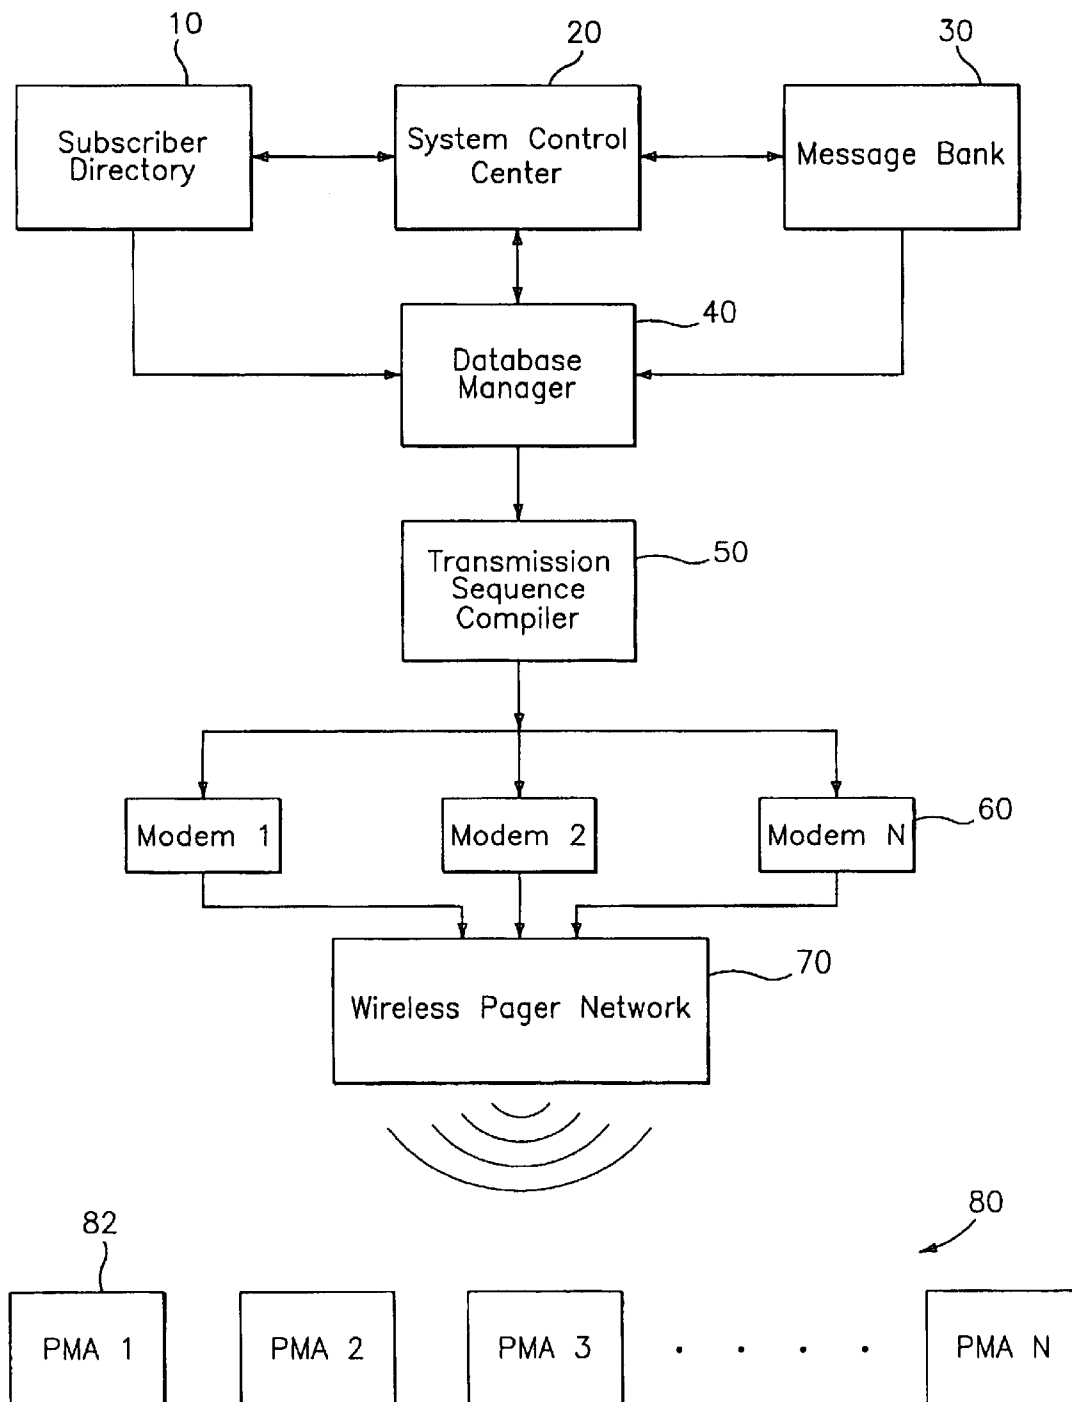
10

20

30

Subscriber Directory

System Control Center

Message Bank

40

Database Manager

Transmission Sequence Compiler

50

Modem 1

Modem 2

Modem N

60

Wireless Pager Network

70

82

80

PMA 1

PMA 2

PMA 3

. . . .

PMA N